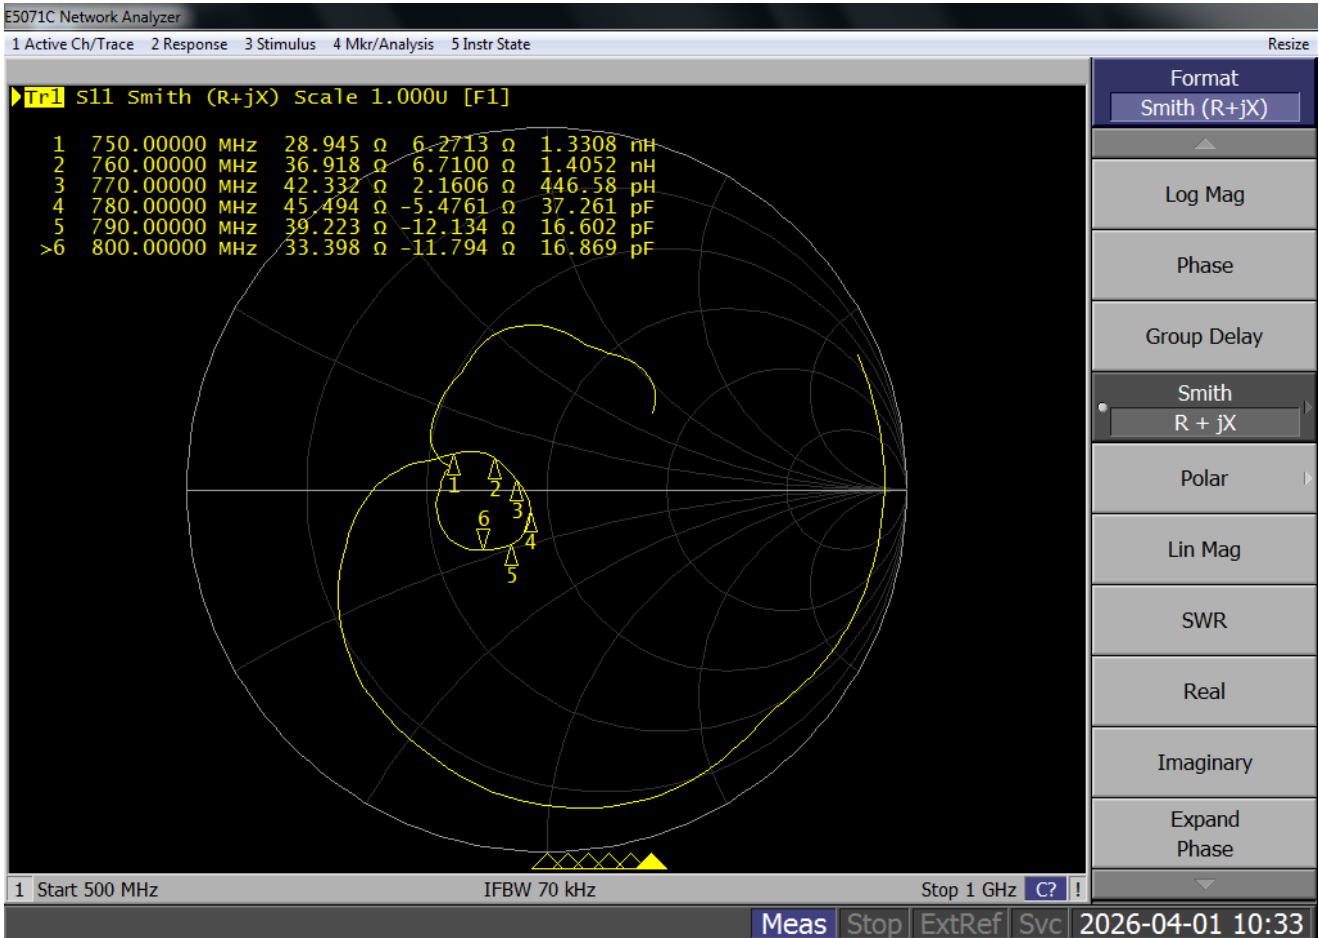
E5071C Network Analyzer
1 Active Ch/Trace 2 Response 3 Stimulus 4 Mkr/Analysis 5 Instr State Resize

Tr1 S11 Smith (R+jX) Scale 1.000U [F1]

| | | | | |
|---|---|---|---|---|
| 1 | 750.00000 MHz | 28.945 Ω | 6.2713 Ω | 1.3308 nH |
| 2 | 760.00000 MHz | 36.918 Ω | 6.7100 Ω | 1.4052 nH |
| 3 | 770.00000 MHz | 42.332 Ω | 2.1606 Ω | 446.58 pH |
| 4 | 780.00000 MHz | 45.494 Ω | -5.4761 Ω | 37.261 pF |
| 5 | 790.00000 MHz | 39.223 Ω | -12.134 Ω | 16.602 pF |
| >6 | 800.00000 MHz | 33.398 Ω | -11.794 Ω | 16.869 pF |

1 2 3 4 5 6

Format
Smith (R+jX)
Log Mag
Phase
Group Delay
Smith
R + jX
Polar
Lin Mag
SWR
Real
Imaginary
Expand Phase

1 Start 500 MHz IFBW 70 kHz Stop 1 GHz C? !
Meas Stop ExtRef Svc 2026-04-01 10:33